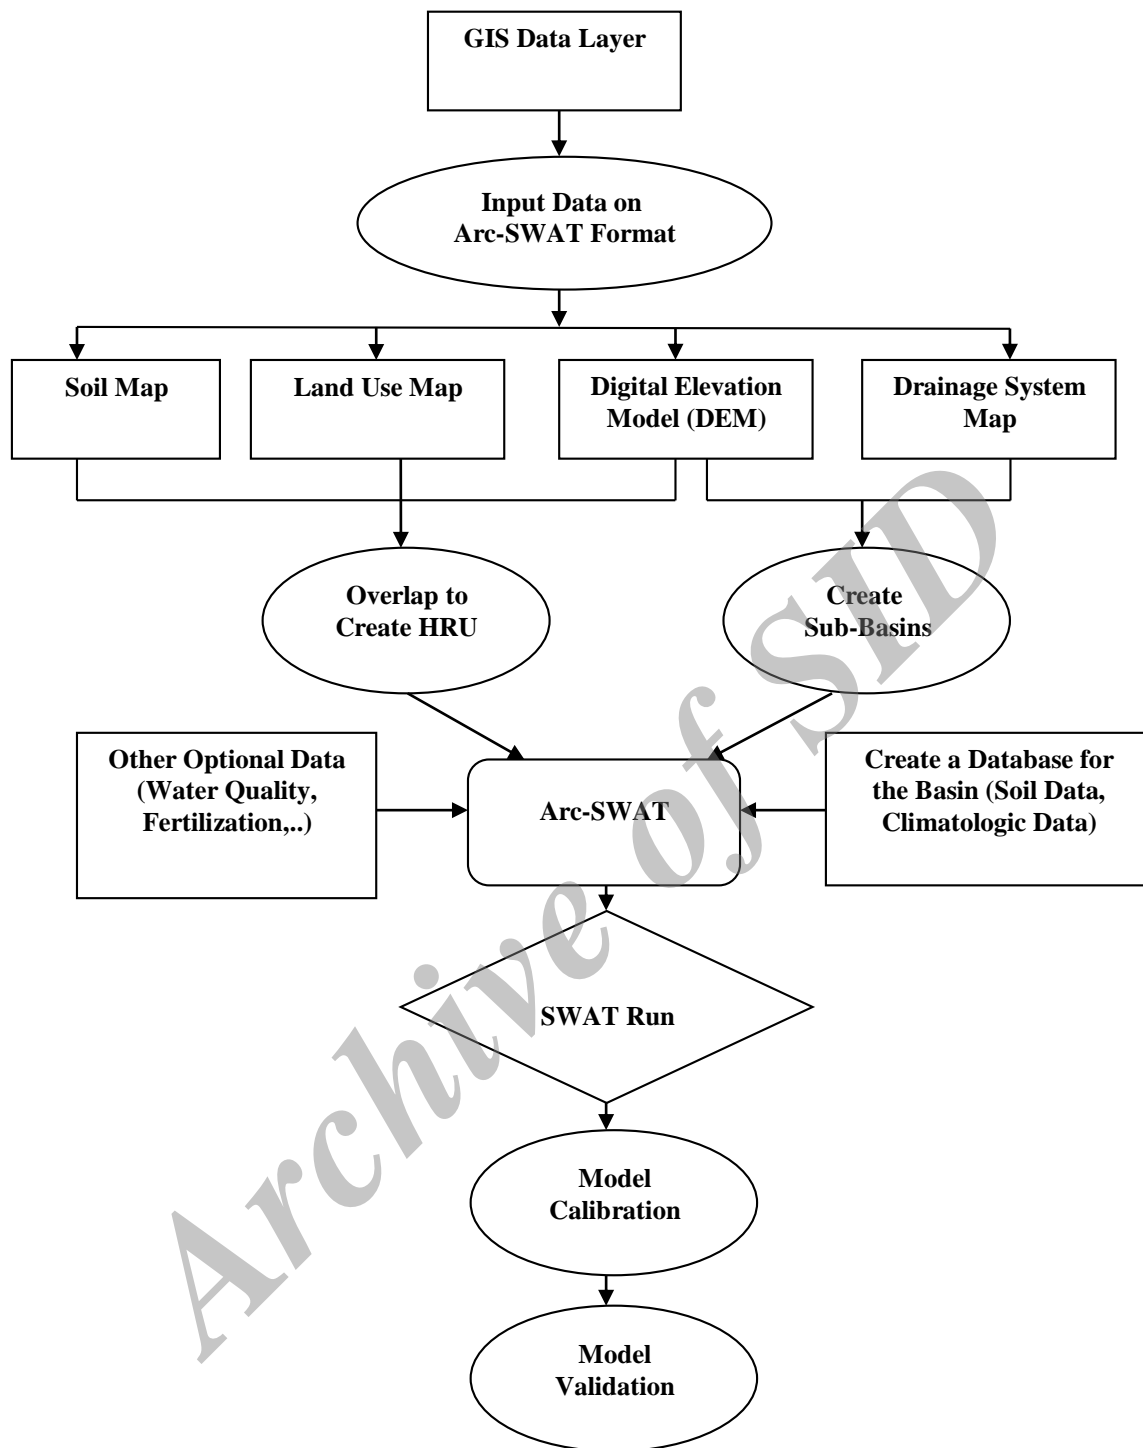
GIS Data Layer

Input Data on Arc-SWAT Format

Soil Map

Land Use Map

Digital Elevation Model (DEM)

Drainage System Map

Overlap to Create HRU

Create Sub-Basins

Other Optional Data (Water Quality, Fertilization,..)

Arc-SWAT

Create a Database for the Basin (Soil Data, Climatologic Data)

SWAT Run

Model Calibration

Model Validation

Archive of SID